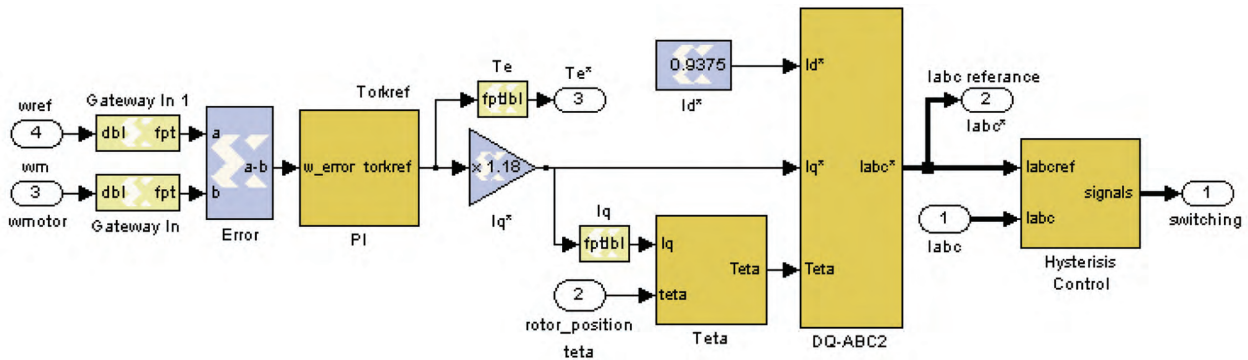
wref
4
Gateway In 1
dbl fpt
wm
3
wmotor
dbl fpt
Gateway In
a
b
a-b
Error
Torkref
w_error torkref
PI
Te
fpt dbl
Te*
3
x 1.18
Iq*
Iq
fpt dbl
Iq
teta
Teta
Teta
2
rotor_position
teta
0.9375
Id*
Id*
Iq*
Teta
Iabc*
DQ-ABC2
Iabc referance
2
Iabc*
1
Iabc
Iabcref
Iabc
signals
Hysterisis Control
1
switching